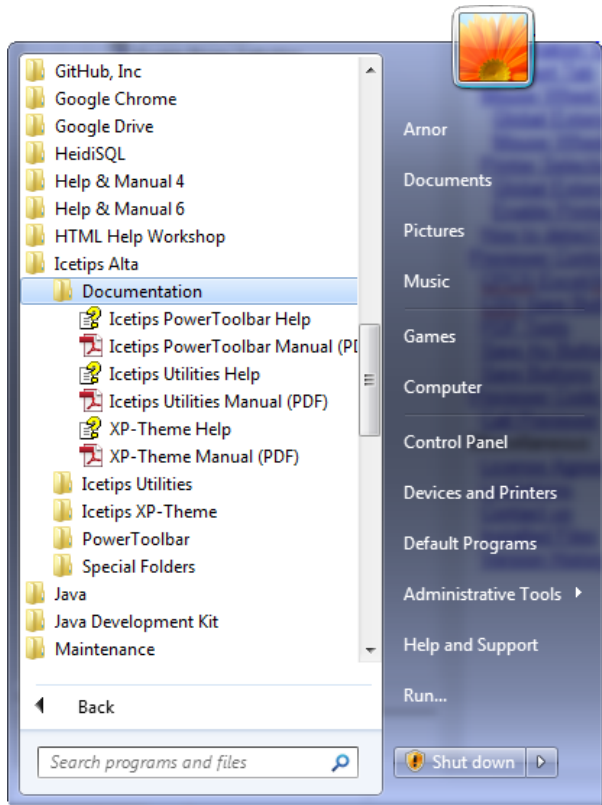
GitHub, Inc
Google Chrome
Google Drive
HeidiSQL
Help & Manual 4
Help & Manual 6
HTML Help Workshop
Icetips Alta
Documentation
Icetips PowerToolbar Help
Icetips PowerToolbar Manual (PD
Icetips Utilities Help
Icetips Utilities Manual (PDF)
XP-Theme Help
XP-Theme Manual (PDF)
Icetips Utilities
Icetips XP-Theme
PowerToolbar
Special Folders
Java
Java Development Kit
Maintenance

Back

Search programs and files

Arnor
Documents
Pictures
Music
Games
Computer
Control Panel
Devices and Printers
Default Programs
Administrative Tools
Help and Support
Run...

Shut down